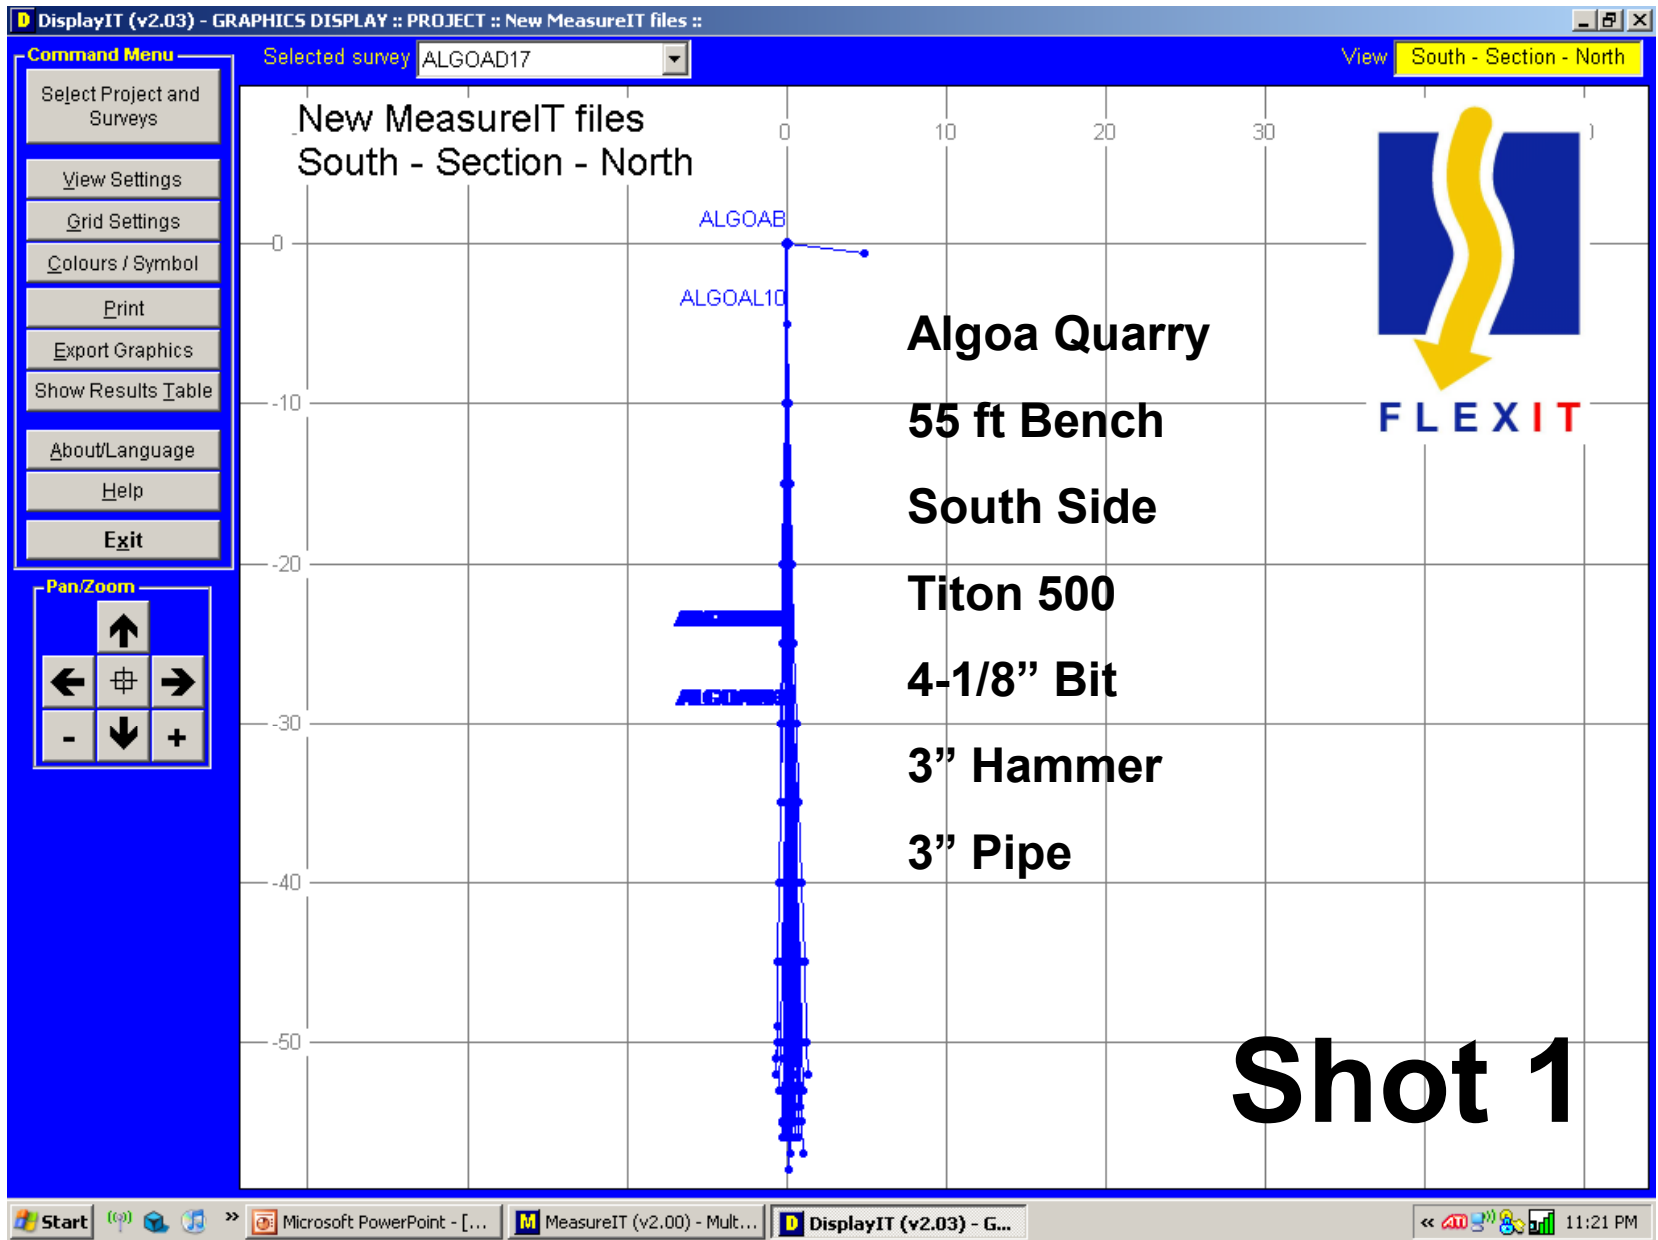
DisplayIT (v2.03) - GRAPHICS DISPLAY :: PROJECT :: New MeasureIT files ::

Command Menu
Select Project and Surveys
View Settings
Grid Settings
Colours / Symbol
Print
Export Graphics
Show Results Table
About/Language
Help
Exit

Pan/Zoom
-
+

Selected survey ALGOAD17
View South - Section - North

New MeasureIT files
South - Section - North

0 10 20 30

0
-10
-20
-30
-40
-50

ALGOAB
ALGOAL10

Algoa Quarry
55 ft Bench
South Side
Titon 500
4-1/8” Bit
3” Hammer
3” Pipe

FLEXIT

Shot 1

Start
Microsoft PowerPoint - [...
MeasureIT (v2.00) - Mult...
DisplayIT (v2.03) - G...
11:21 PM